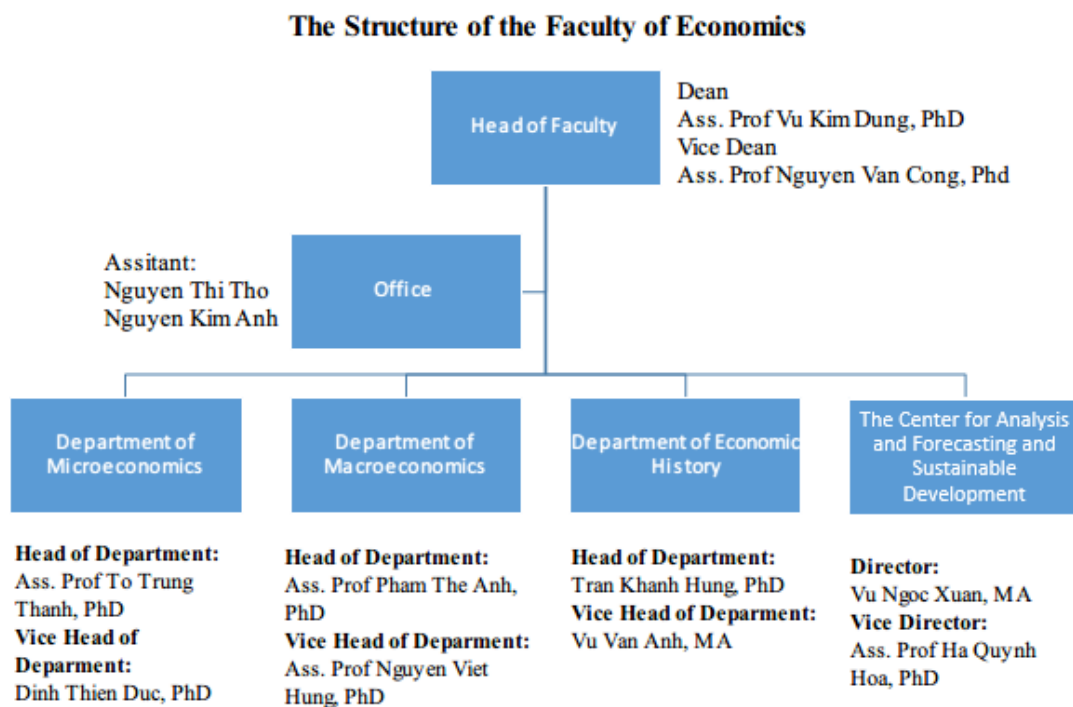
The Structure of the Faculty of Economics

Head of Faculty

Dean
Ass. Prof Vu Kim Dung, PhD
Vice Dean
Ass. Prof Nguyen Van Cong, Phd

Assitant:
Nguyen Thi Tho
Nguyen Kim Anh

Office

Department of Microeconomics

Department of Macroeconomics

Department of Economic History

The Center for Analysis and Forecasting and Sustainable Development

**Head of Department:**
Ass. Prof To Trung Thanh, PhD
**Vice Head of Deparment:**
Dinh Thien Duc, PhD

**Head of Department:**
Ass. Prof Pham The Anh, PhD
**Vice Head of Deparment:**
Ass. Prof Nguyen Viet Hung, PhD

**Head of Department:**
Tran Khanh Hung, PhD
**Vice Head of Deparment:**
Vu Van Anh, MA

**Director:**
Vu Ngoc Xuan, MA
**Vice Director:**
Ass. Prof Ha Quynh Hoa, PhD